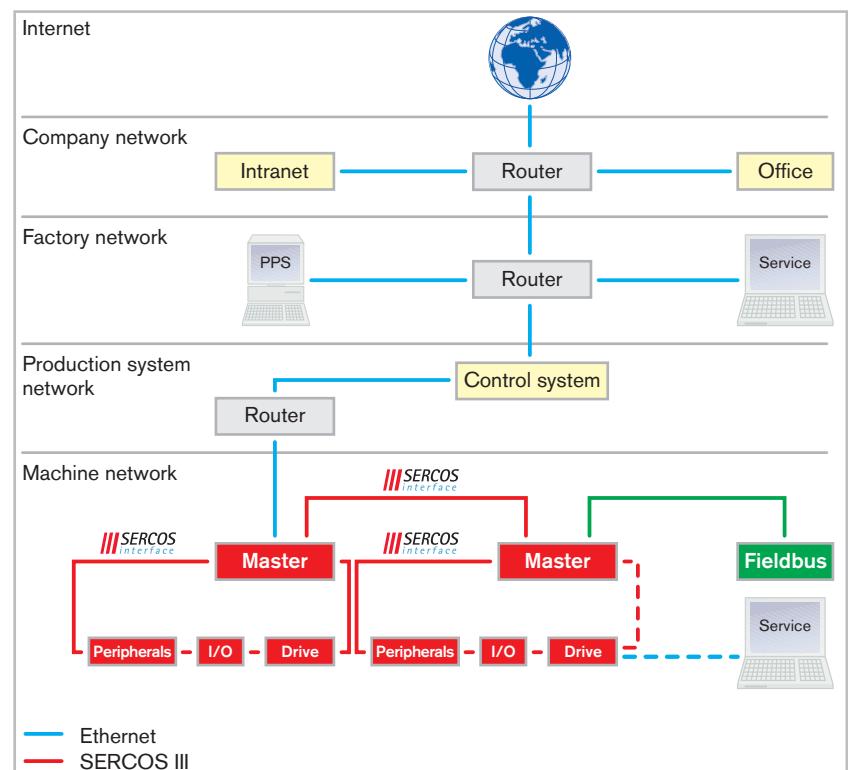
Internet

Company network

Intranet

Router

Office

Factory network

PPS

Router

Service

Production system network

Control system

Router

Machine network

SERCOS interface

SERCOS interface

SERCOS interface

Master

Master

Fieldbus

Peripherals

I/O

Drive

Peripherals

I/O

Drive

Service

Ethernet

SERCOS III